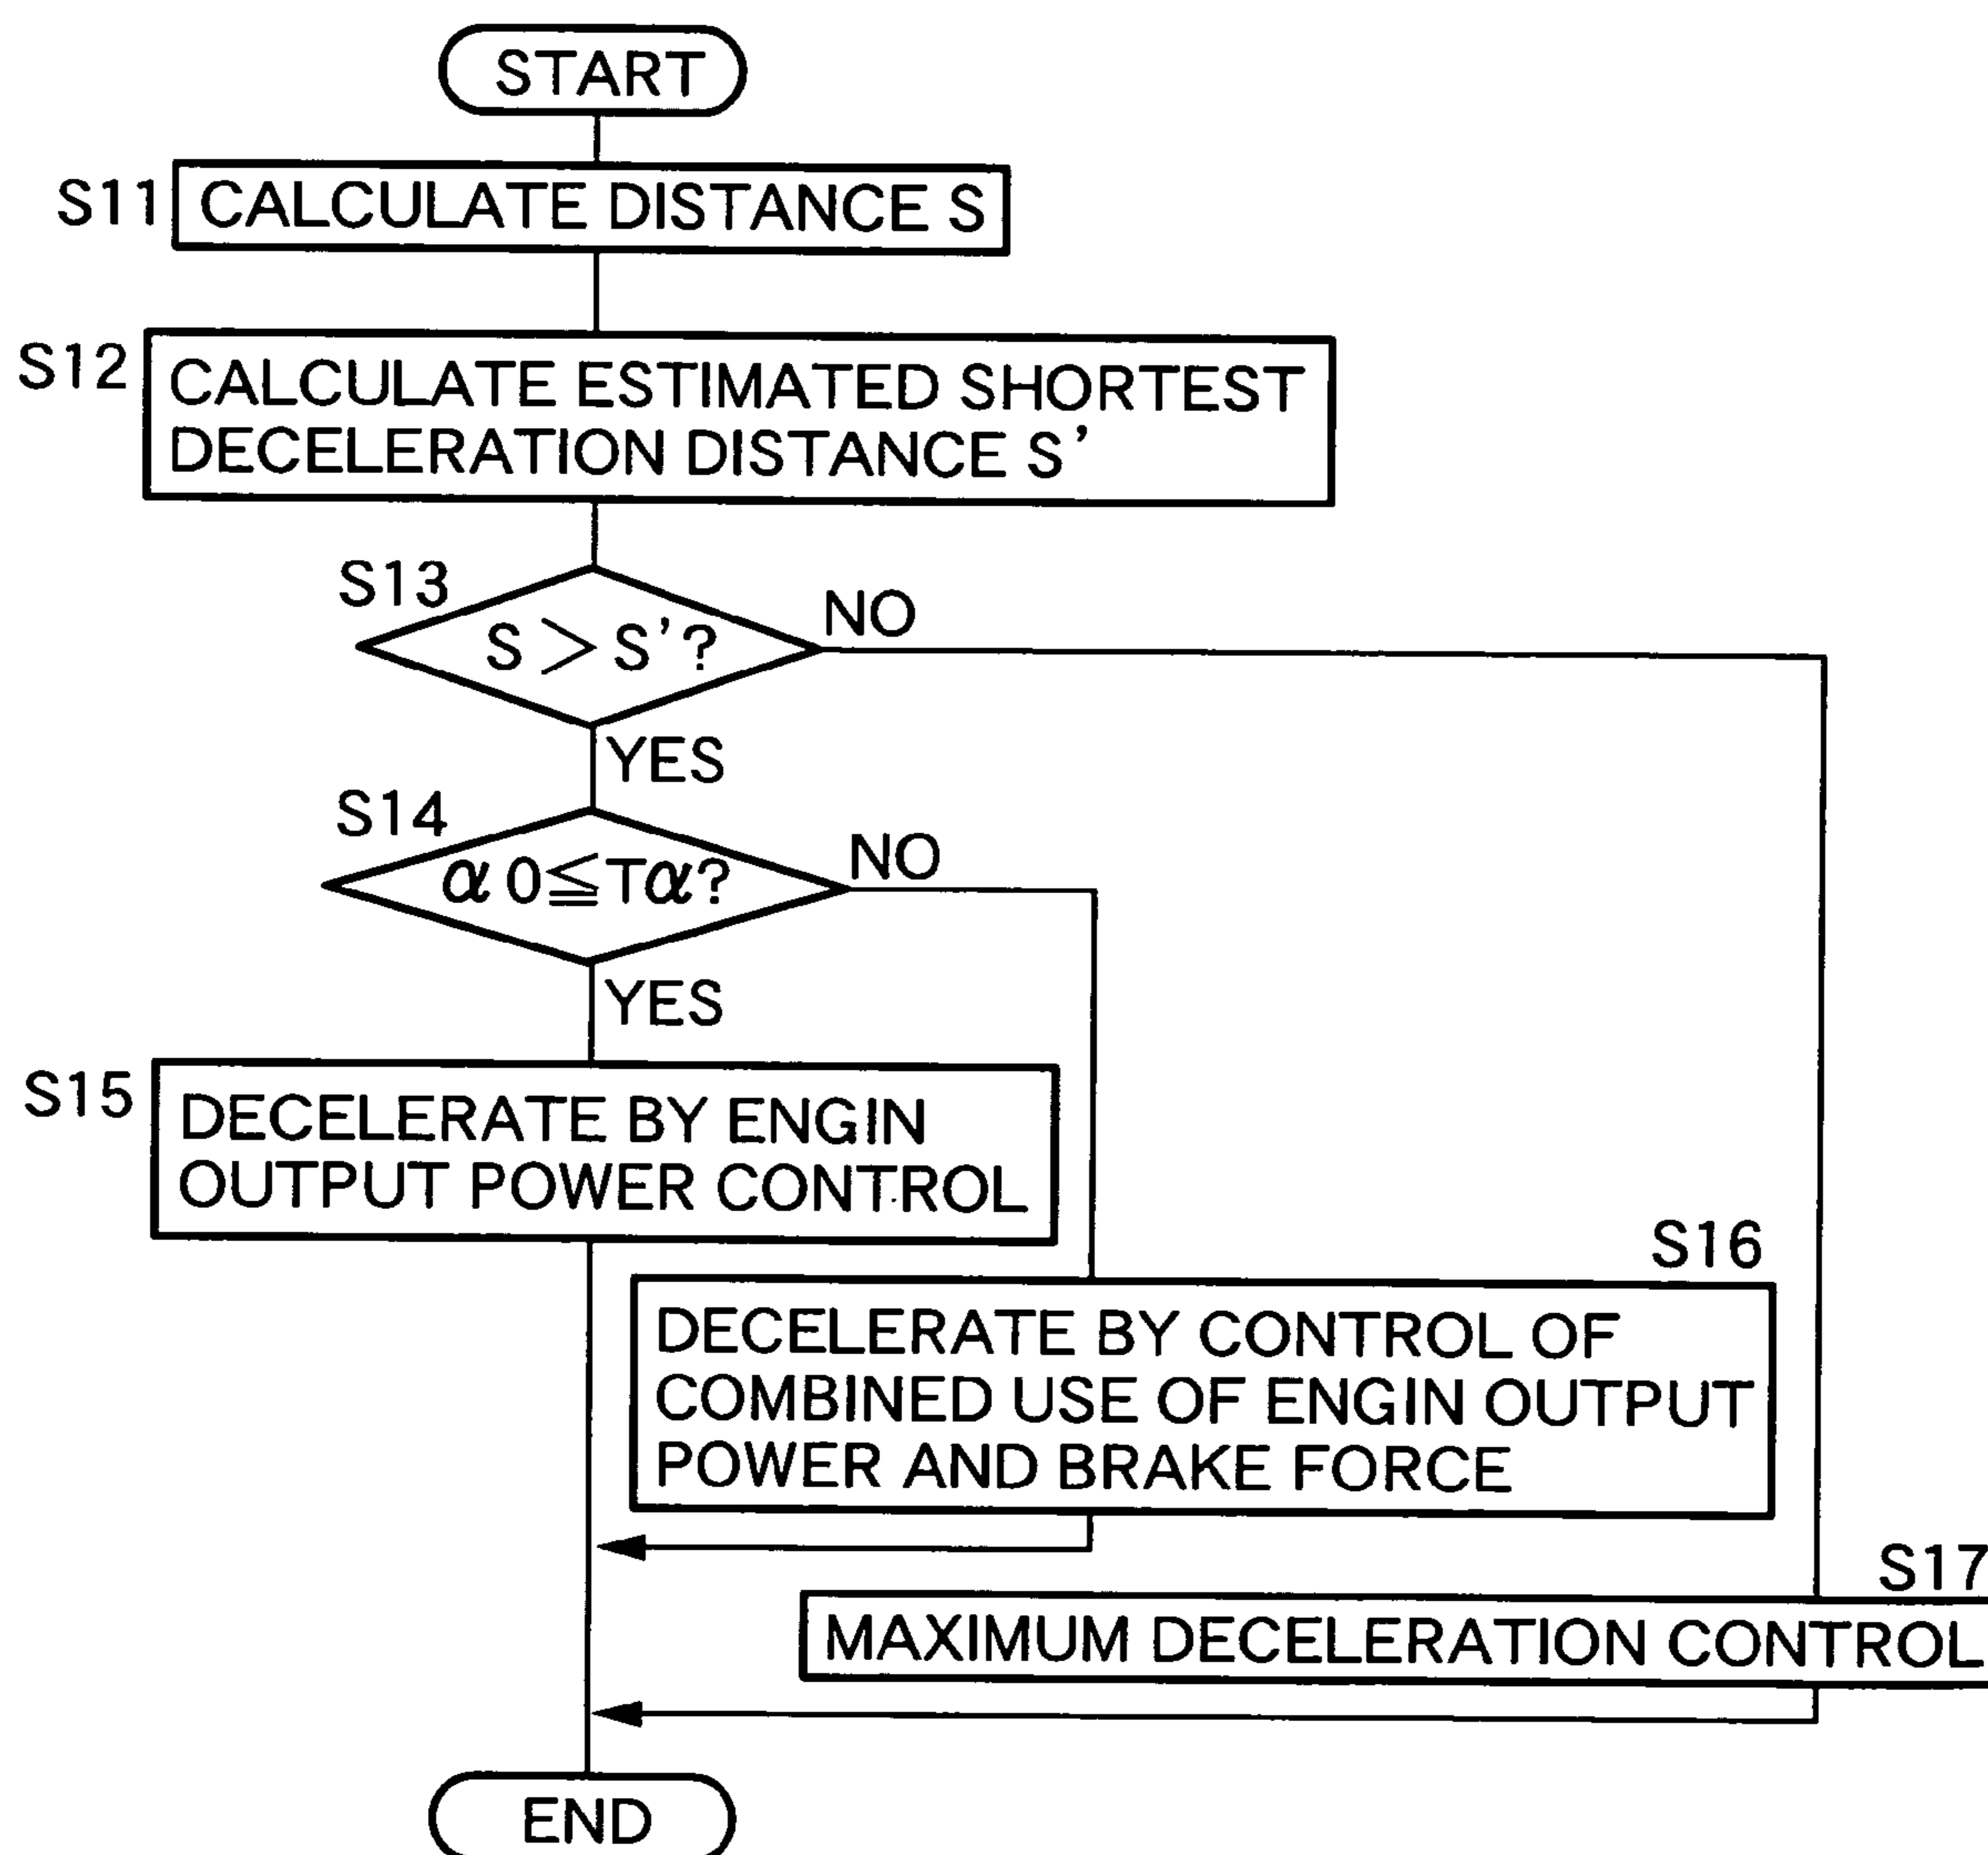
START

S11 CALCULATE DISTANCE S

S12 CALCULATE ESTIMATED SHORTEST DECELERATION DISTANCE S'

S13 $S > S'$?

NO

YES

S14 $\alpha 0 \leqq T\alpha$?

NO

YES

S15 DECELERATE BY ENGIN OUTPUT POWER CONTROL

S16 DECELERATE BY CONTROL OF COMBINED USE OF ENGIN OUTPUT POWER AND BRAKE FORCE

S17 MAXIMUM DECELERATION CONTROL

END